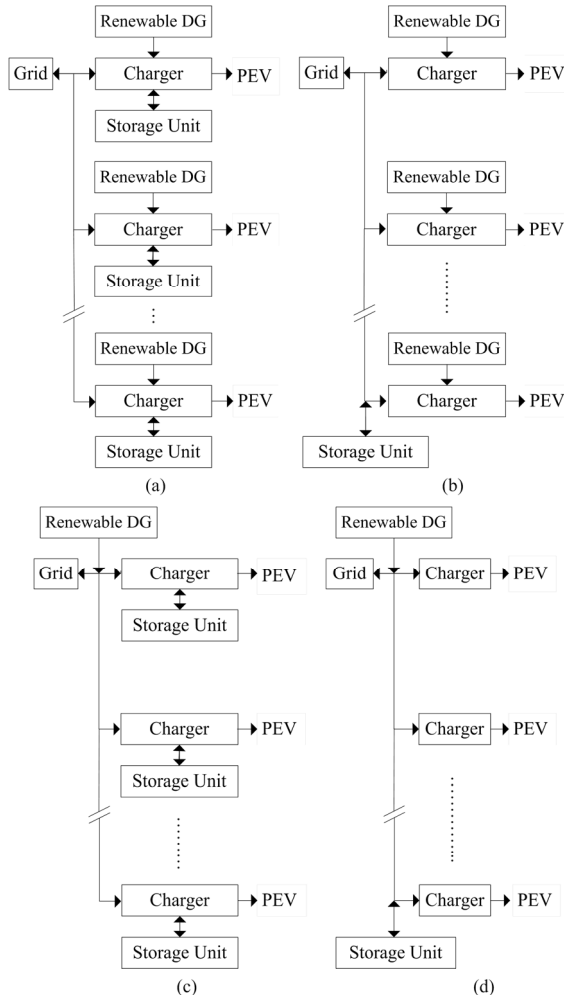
Renewable DG
Grid
Charger
PEV
Storage Unit
Renewable DG
Charger
PEV
Storage Unit
Renewable DG
Charger
PEV
Storage Unit
(a)

Renewable DG
Grid
Charger
PEV
Renewable DG
Charger
PEV
Renewable DG
Charger
PEV
Storage Unit
(b)

Renewable DG
Grid
Charger
PEV
Storage Unit
Charger
PEV
Storage Unit
Charger
PEV
Storage Unit
(c)

Renewable DG
Grid
Charger
PEV
Charger
PEV
Charger
PEV
Storage Unit
(d)